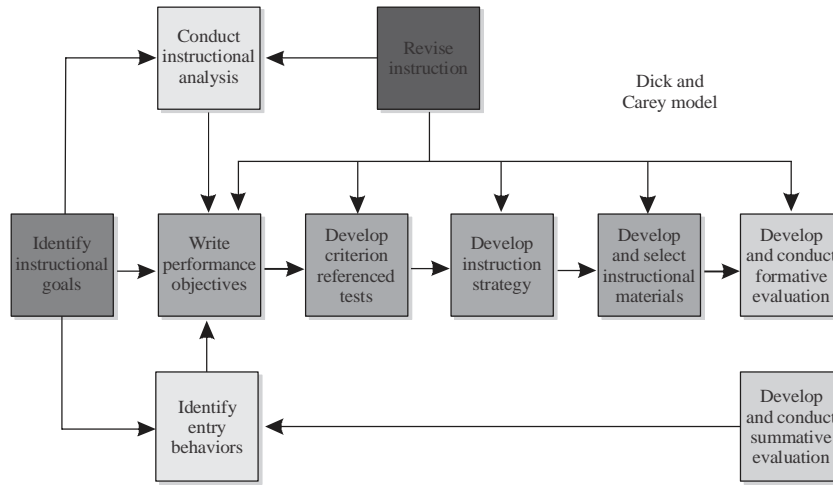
Conduct instructional analysis

Revise instruction

Dick and Carey model

Identify instructional goals

Write performance objectives

Develop criterion referenced tests

Develop instruction strategy

Develop and select instructional materials

Develop and conduct formative evaluation

Identify entry behaviors

Develop and conduct summative evaluation